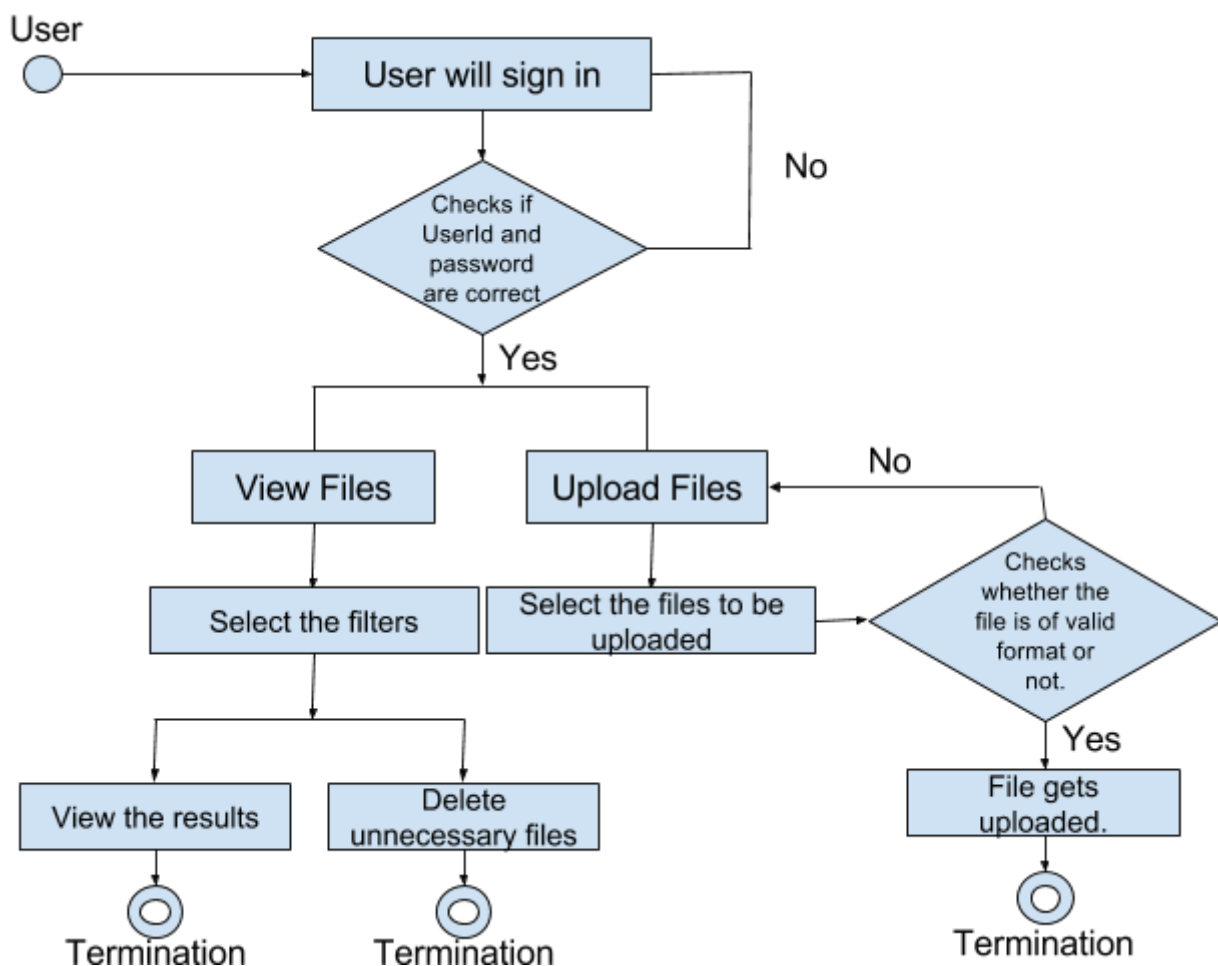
User

User will sign in

No

Checks if UserId and password are correct

Yes

View Files

Upload Files

No

Select the filters

Select the files to be uploaded

Checks whether the file is of valid format or not.

Yes

View the results

Delete unnecessary files

File gets uploaded.

Termination

Termination

Termination